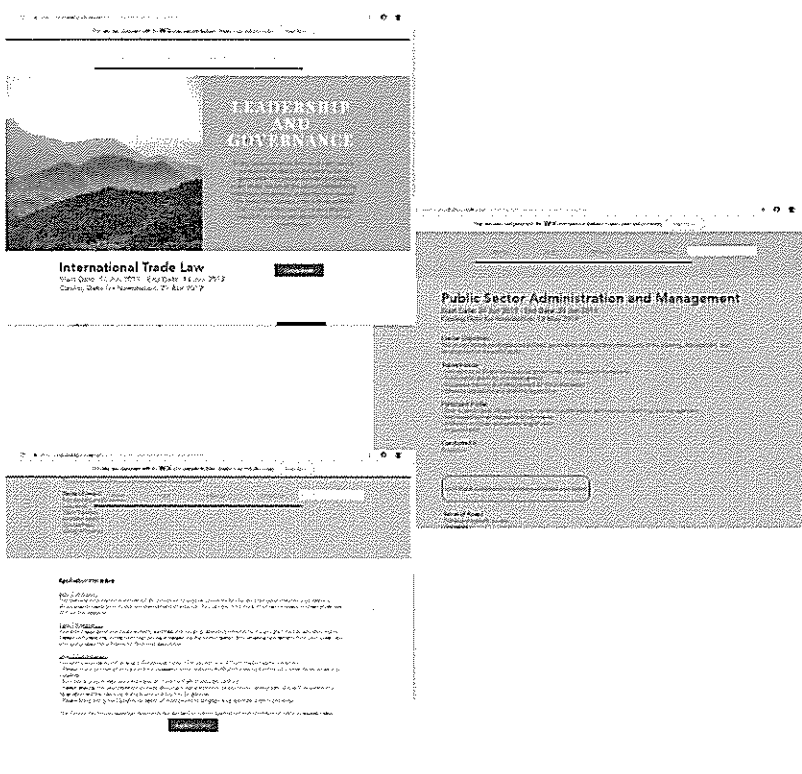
LEADERSHIP AND GOVERNANCE

International Trade Law
Start Date: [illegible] Jun 2019 | End Date: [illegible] Jun 2019
Closing Date for Nominations: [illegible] May 2019

Public Sector Administration and Management
Start Date: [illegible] Jun 2019 | End Date: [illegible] Jun 2019
Closing Date for Nominations: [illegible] May 2019

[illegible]